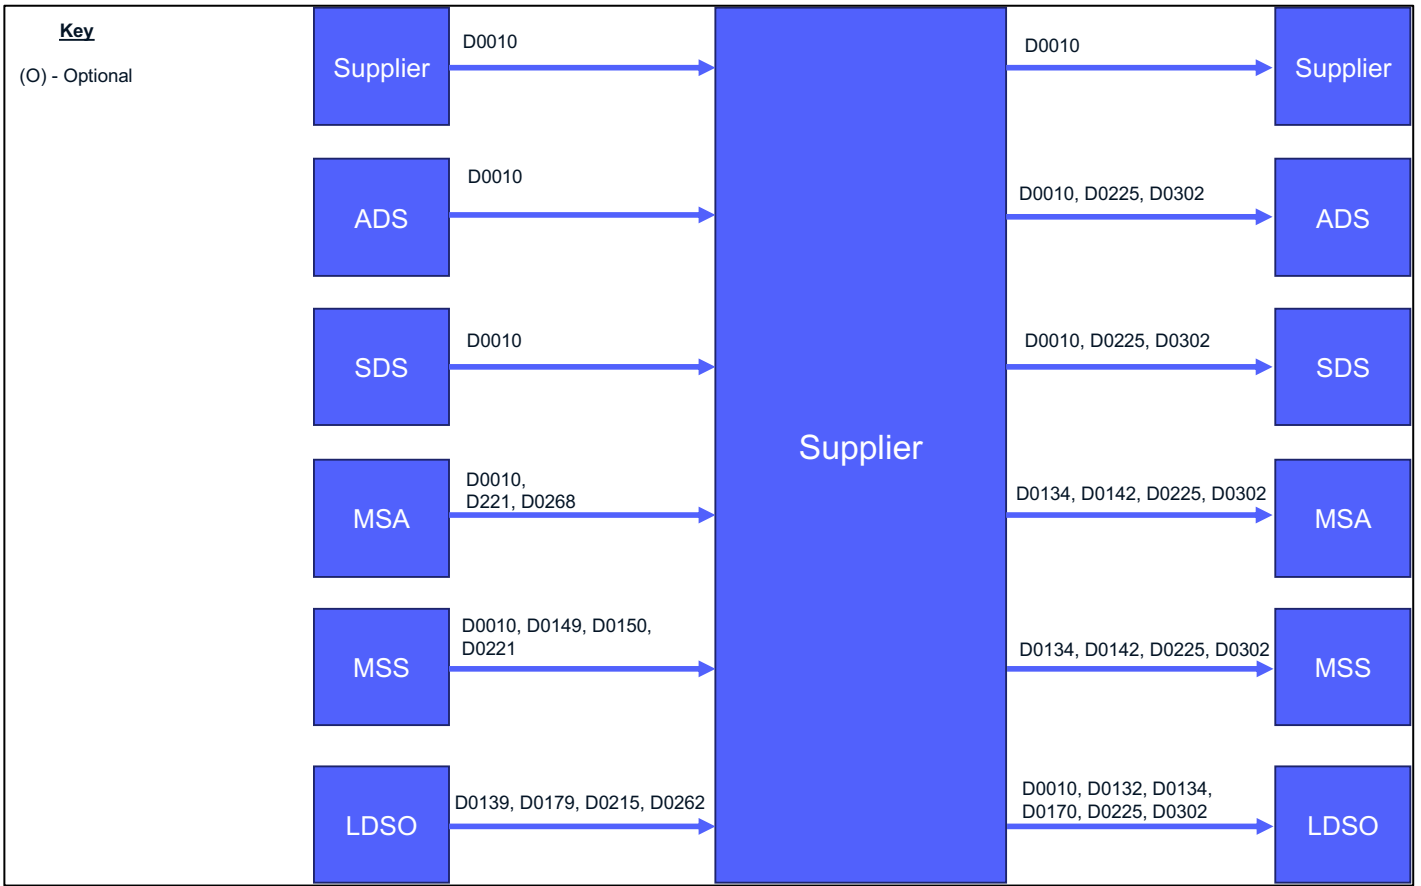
Key

(O) - Optional

Supplier
D0010
D0010
Supplier

ADS
D0010
D0010, D0225, D0302
ADS

SDS
D0010
D0010, D0225, D0302
SDS

Supplier

MSA
D0010, D221, D0268
D0134, D0142, D0225, D0302
MSA

MSS
D0010, D0149, D0150, D0221
D0134, D0142, D0225, D0302
MSS

LDSO
D0139, D0179, D0215, D0262
D0010, D0132, D0134, D0170, D0225, D0302
LDSO